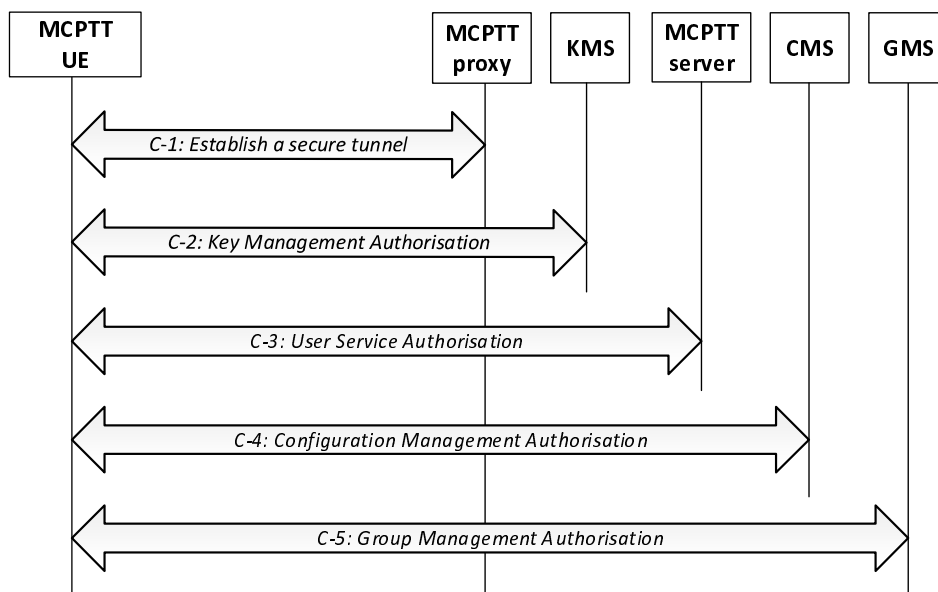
MCPTT UE

MCPTT proxy

KMS

MCPTT server

CMS

GMS

C-1: Establish a secure tunnel

C-2: Key Management Authorisation

C-3: User Service Authorisation

C-4: Configuration Management Authorisation

C-5: Group Management Authorisation